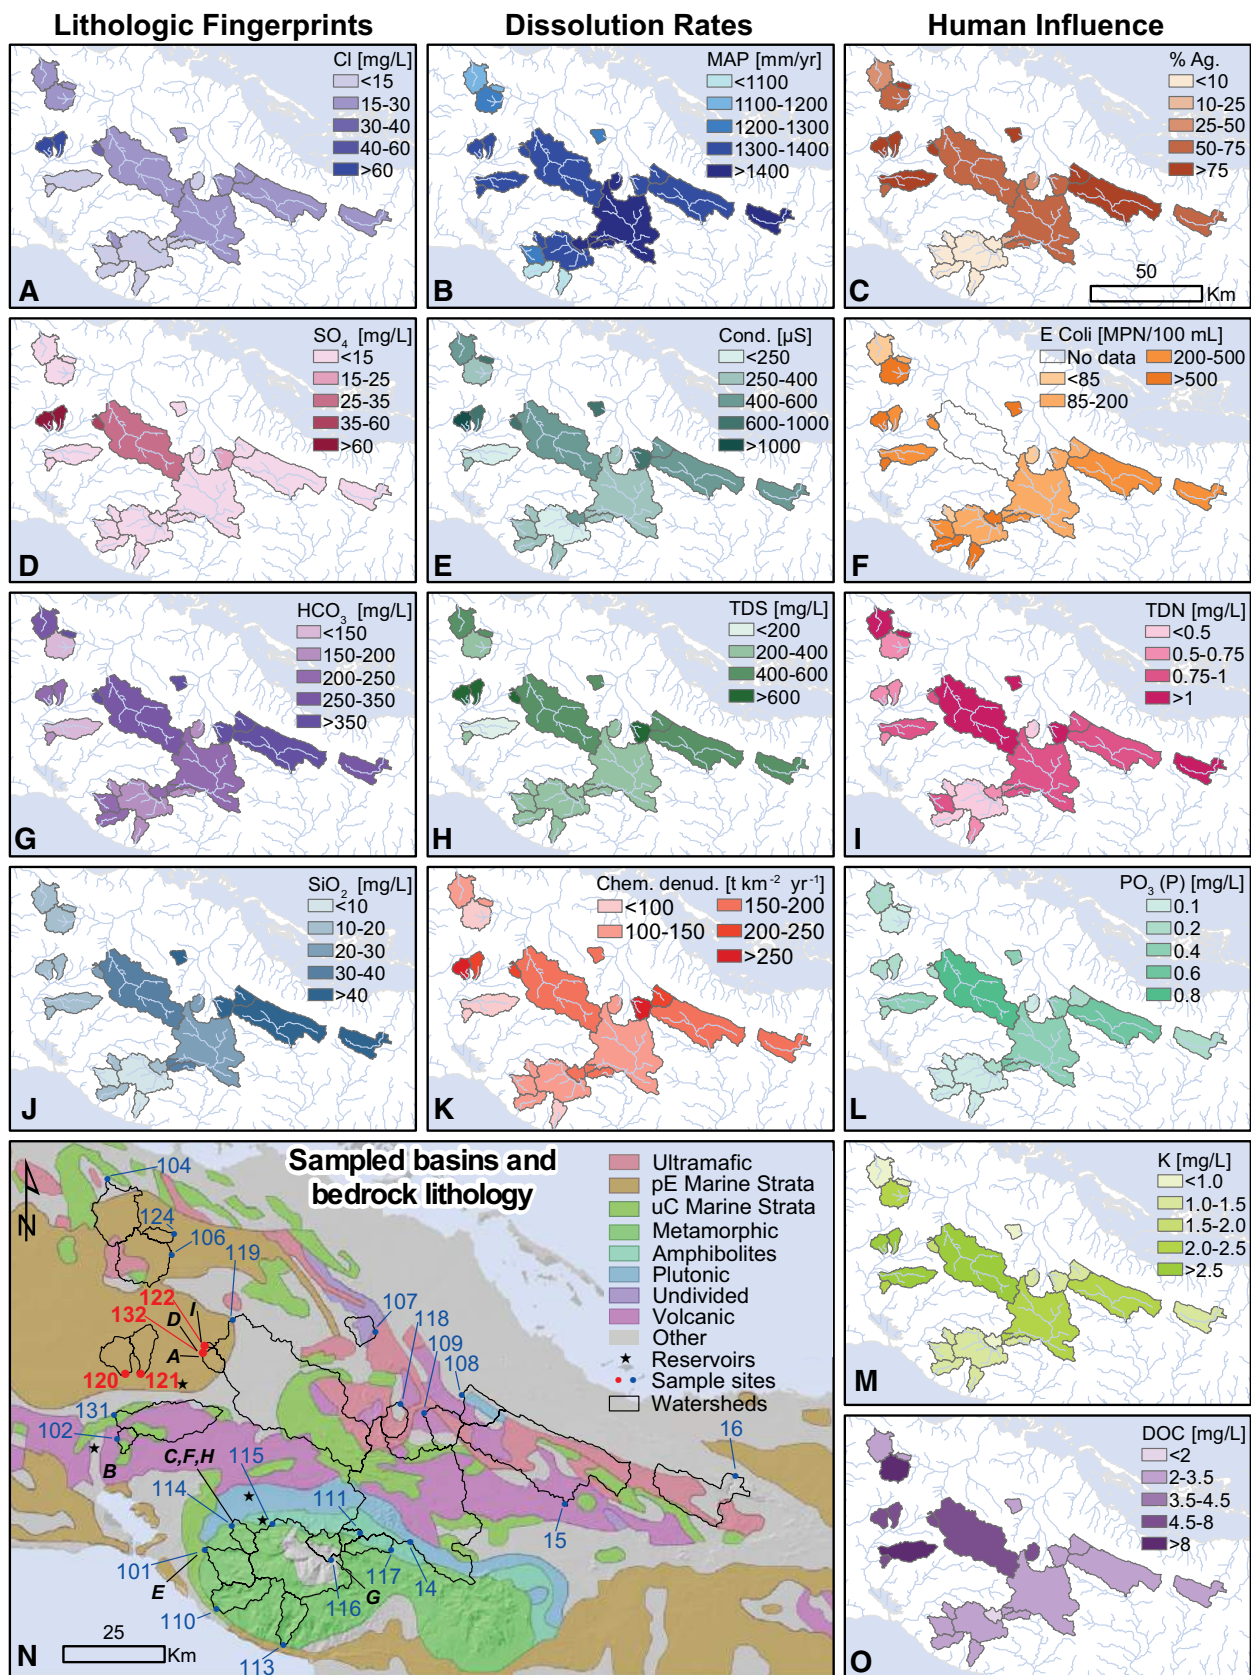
Lithologic Fingerprints
Dissolution Rates
Human Influence

Cl [mg/L]
<15
15-30
30-40
40-60
>60
A

MAP [mm/yr]
<1100
1100-1200
1200-1300
1300-1400
>1400
B

% Ag.
<10
10-25
25-50
50-75
>75
50
Km
C

$SO_4$ [mg/L]
<15
15-25
25-35
35-60
>60
D

Cond. [µS]
<250
250-400
400-600
600-1000
>1000
E

E Coli [MPN/100 mL]
No data
<85
85-200
200-500
>500
F

$HCO_3$ [mg/L]
<150
150-200
200-250
250-350
>350
G

TDS [mg/L]
<200
200-400
400-600
>600
H

TDN [mg/L]
<0.5
0.5-0.75
0.75-1
>1
I

$SiO_2$ [mg/L]
<10
10-20
20-30
30-40
>40
J

Chem. denud. [t km$^{-2}$ yr$^{-1}$]
<100
100-150
150-200
200-250
>250
K

$PO_3$ (P) [mg/L]
0.1
0.2
0.4
0.6
0.8
L

Sampled basins and bedrock lithology
Ultramafic
pE Marine Strata
uC Marine Strata
Metamorphic
Amphibolites
Plutonic
Undivided
Volcanic
Other
Reservoirs
Sample sites
Watersheds
N
104
124
106
119
122
132
D
I
A
120
121
107
118
109
108
131
102
B
C,F,H
115
114
111
16
15
101
E
117
14
116
G
110
113
25
Km
N

K [mg/L]
<1.0
1.0-1.5
1.5-2.0
2.0-2.5
>2.5
M

DOC [mg/L]
<2
2-3.5
3.5-4.5
4.5-8
>8
O